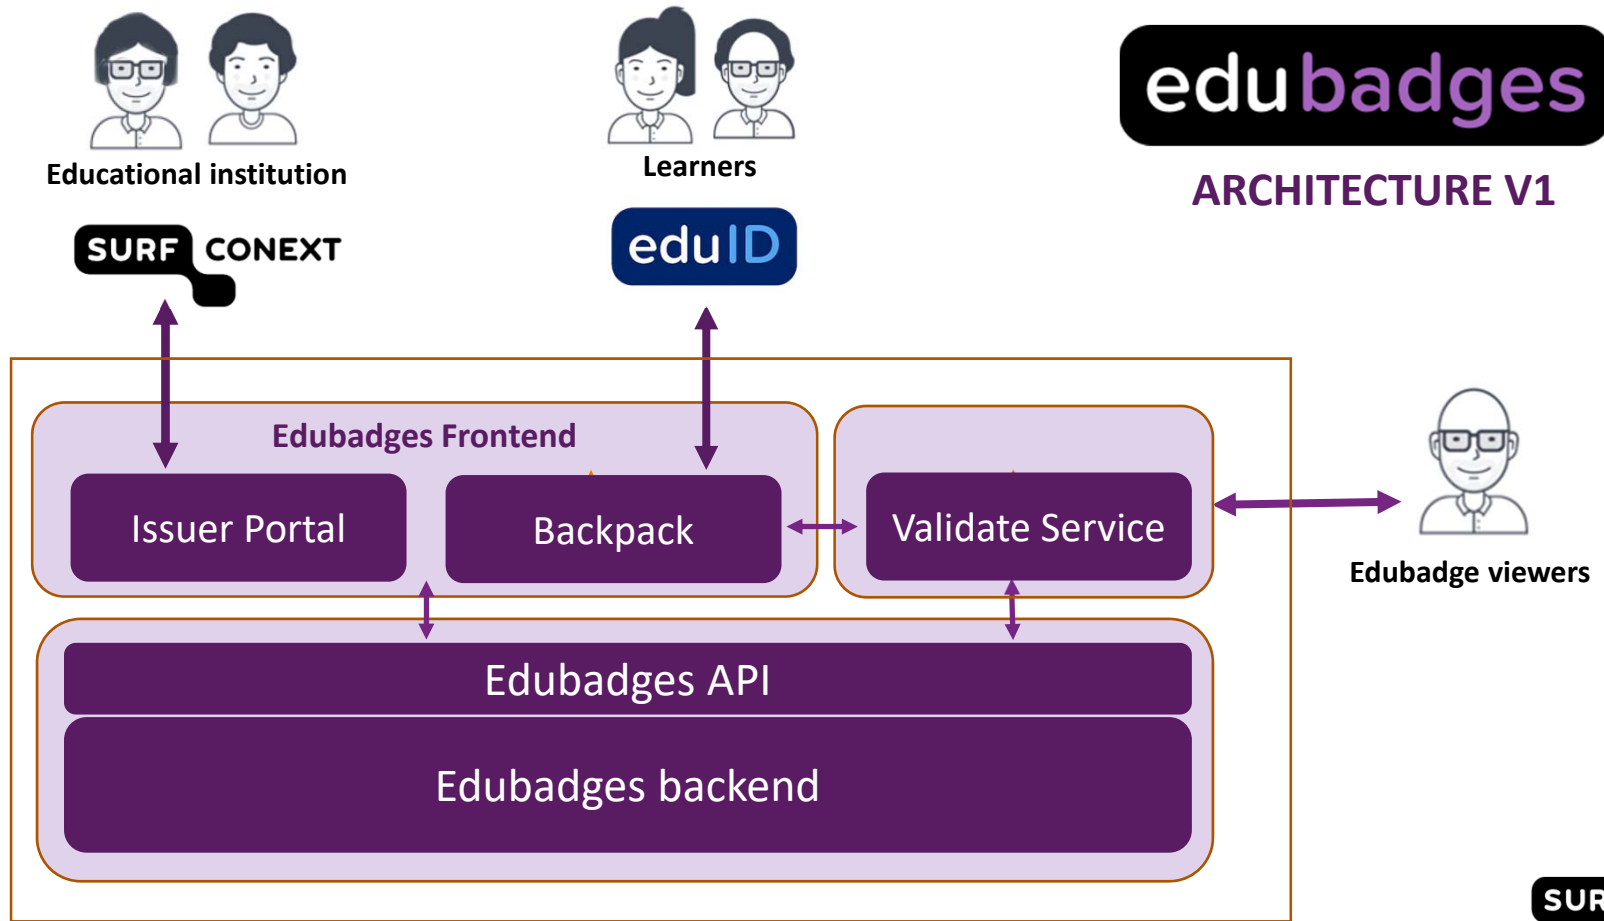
Educational institution

SURF CONEXT

Learners

eduID

edubadges

ARCHITECTURE V1

Edubadges Frontend

Issuer Portal

Backpack

Validate Service

Edubadge viewers

Edubadges API

Edubadges backend

SUR